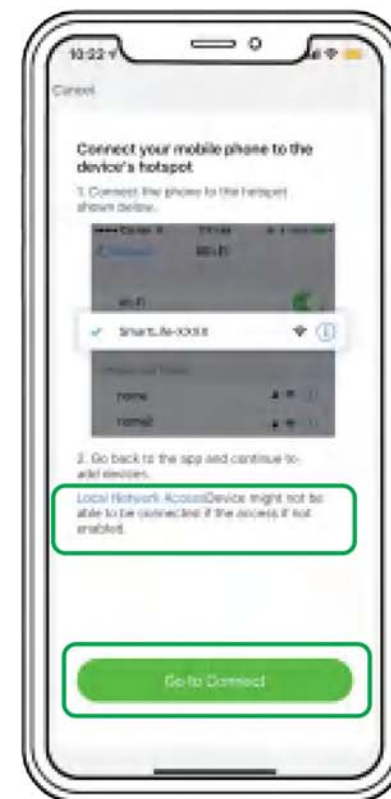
10:22

Cancel

Connect your mobile phone to the device's hotspot

1. Connect the phone to the hotspot shown below.

Wi-Fi

Wi-Fi

SmartLife-XXXX

none

none2

2. Go back to the app and continue to add devices.

Local Network AccessDevice might not be able to be connected if the access if not enabled.

Go to Connect